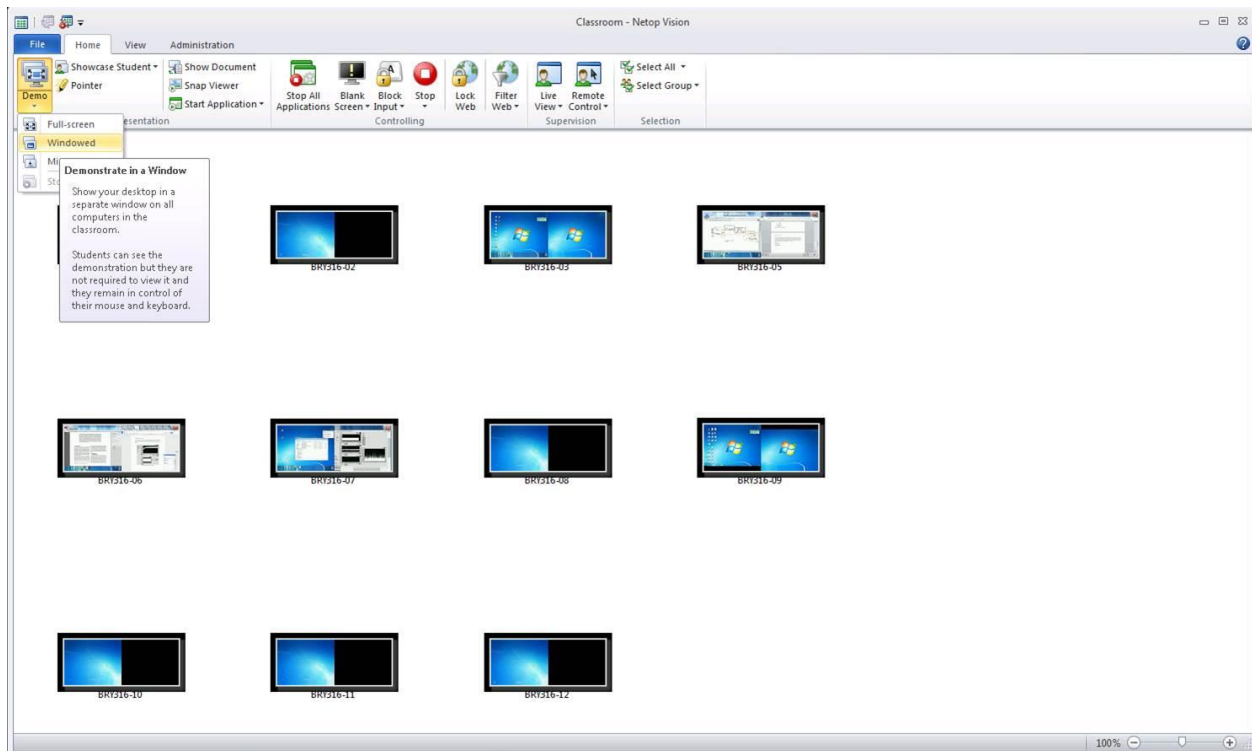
Classroom - Netop Vision

File Home View Administration

Demo
Showcase Student
Pointer
Show Document
Snap Viewer
Start Application
esentation

Stop All Applications
Blank Screen
Block Input
Stop
Lock Web
Filter Web
Controlling

Live View
Remote Control
Supervision

Select All
Select Group
Selection

Full-screen
Windowed
Mi
St

Demonstrate in a Window

Show your desktop in a separate window on all computers in the classroom.

Students can see the demonstration but they are not required to view it and they remain in control of their mouse and keyboard.

BRY316-02
BRY316-03
BRY316-05
BRY316-06
BRY316-07
BRY316-08
BRY316-09
BRY316-10
BRY316-11
BRY316-12

100%